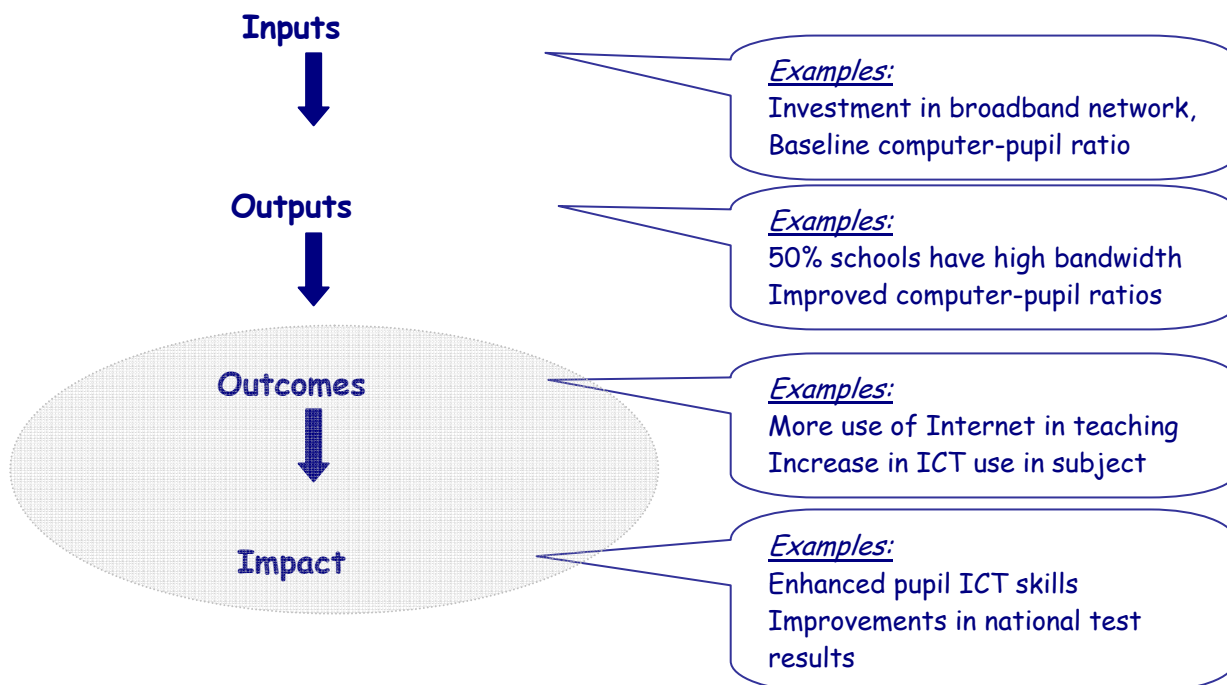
Inputs

Examples:
Investment in broadband network, Baseline computer-pupil ratio

Outputs

Examples:
50% schools have high bandwidth
Improved computer-pupil ratios

Outcomes

Examples:
More use of Internet in teaching
Increase in ICT use in subject

Impact

Examples:
Enhanced pupil ICT skills
Improvements in national test results